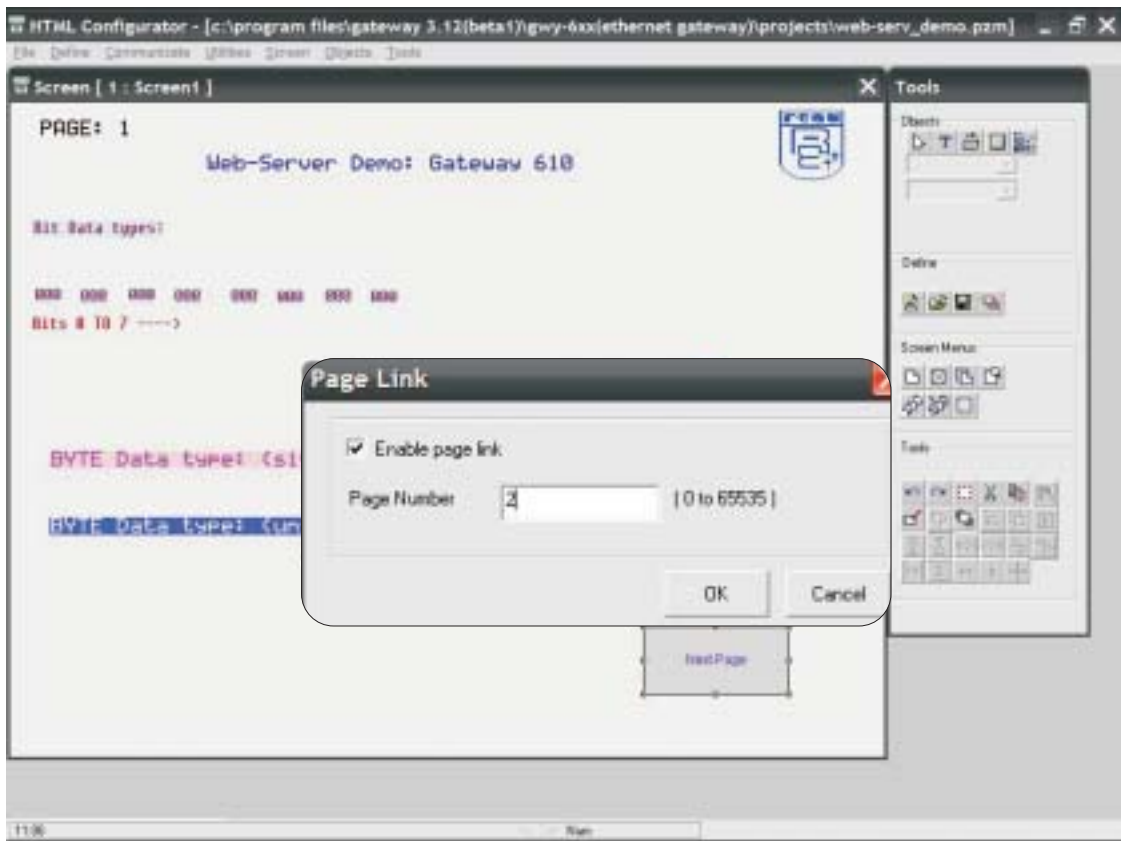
HTML Configurator - [c:\program files\gateway 3.12(beta1)\gwy-6xx(ethernet gateway)\projects\web-serv_demo.pzm]

File Define Communicate Utilities Screen Objects Tools

Screen [ 1 : Screen1 ]

PAGE: 1

Web-Server Demo: Gateway 610

Bit Data types:

000 000 000 000 000 000 000 000
Bits 0 TO 7 ---->

BYTE Data type: (si

BYTE Data type: (un

Next Page

Page Link

Enable page link

Page Number 2 [ 0 to 65535 ]

OK Cancel

Tools

Objects

Define

Screen Menus

Tools

11:06

Num